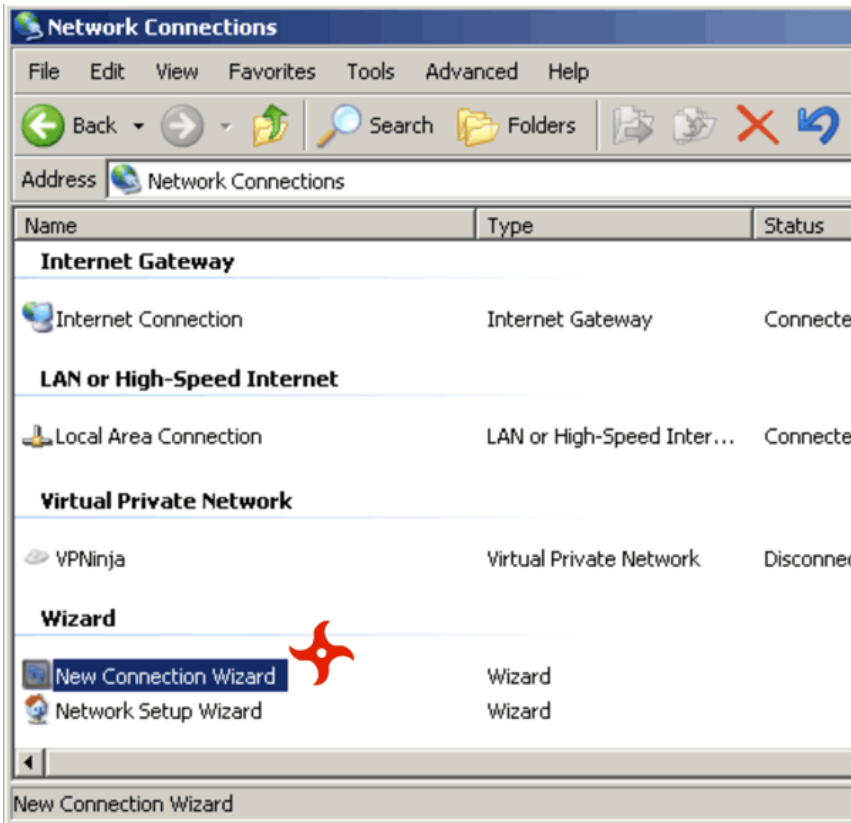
Network Connections

File Edit View Favorites Tools Advanced Help

Back Search Folders

Address Network Connections

| Name | Type | Status |
|---|---|---|
| **Internet Gateway** | | |
| Internet Connection | Internet Gateway | Connecte |
| **LAN or High-Speed Internet** | | |
| Local Area Connection | LAN or High-Speed Inter... | Connecte |
| **Virtual Private Network** | | |
| VPNinja | Virtual Private Network | Disconne |
| **Wizard** | | |
| New Connection Wizard | Wizard | |
| Network Setup Wizard | Wizard | |

New Connection Wizard